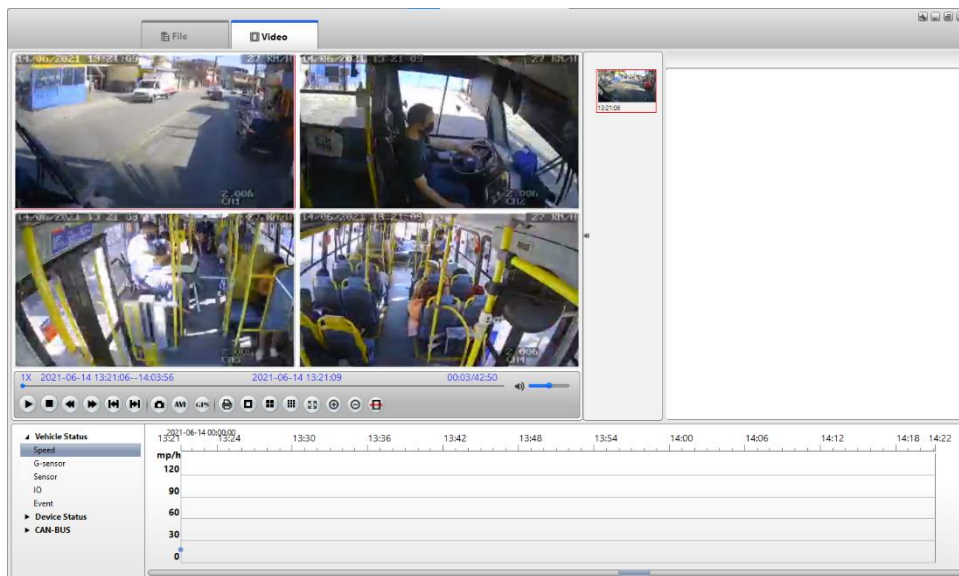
File
Video

14/06/2021 13:21:09 27 KM/H
Z.006
CH1

14/06/2021 13:21:09 27 KM/H
Z.006
CH2

14/06/2021 13:21:09 27 KM/H
Z.006
CH3

14/06/2021 13:21:09 27 KM/H
Z.006
CH4

13:21:06

1X 2021-06-14 13:21:06--14:03:56 2021-06-14 13:21:09 00:03/42:50

AVI GPS

Vehicle Status
Speed
G-sensor
Sensor
IO
Event
Device Status
CAN-BUS

2021-06-14 00:00:00
13:21 13:24 13:30 13:36 13:42 13:48 13:54 14:00 14:06 14:12 14:18 14:22

mp/h
120
90
60
30
0